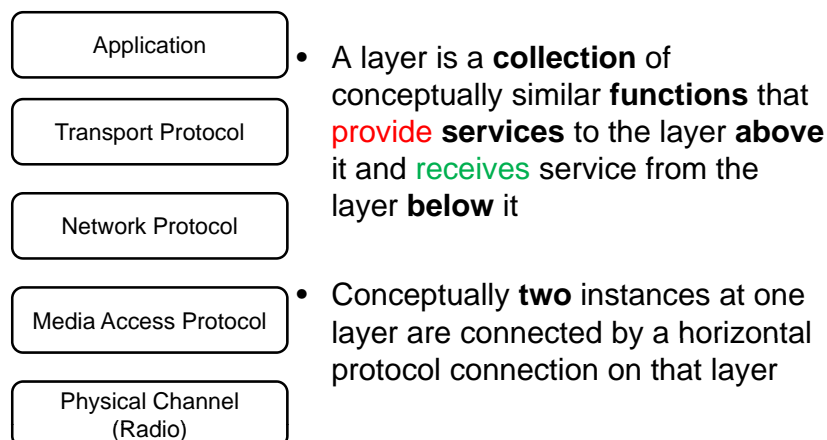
Application

Transport Protocol

Network Protocol

Media Access Protocol

Physical Channel (Radio)

• A layer is a collection of conceptually similar functions that provide services to the layer above it and receives service from the layer below it

• Conceptually two instances at one layer are connected by a horizontal protocol connection on that layer